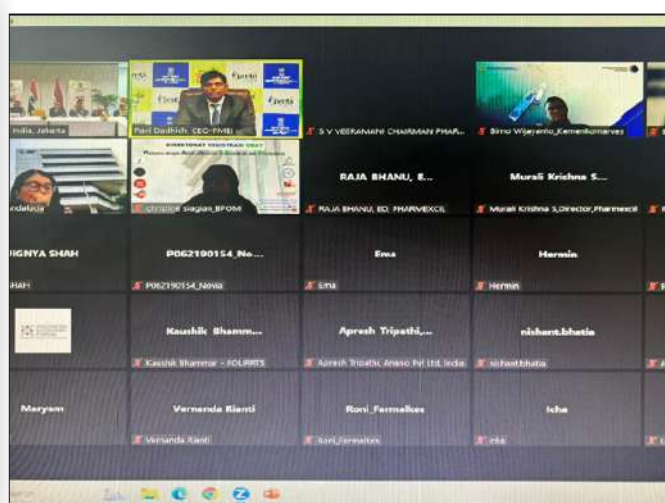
India, Jakarta

Ravi Dadhich, CEO-FMEI

S V VEERAMANI CHAIRMAN PHAR...

Bimo Wijayanto_Kemenkomarves

ndeluja

Christine Siagian_BPOM

RAJA BHANU, E...

RAJA BHANU, ED, PHARMEXCIL

Murali Krishna S...

Murali Krishna S,Director,Pharmexcil

IGNYA SHAH

SHAH

P062190154_No...

P062190154_Novia

Ema

Ema

Hermin

Hermin

Kaushik Bhamm...

Kaushik Bhammar - FOURRTS

Apresh Tripathi,...

Apresh Tripathi, Anano Pvt Ltd, India

nishant.bhatia

nishant.bhatia

Meryam

Vernenda Rienti

Vernanda Rienti

Roni_Farmalkes

Roni_Farmalkes

Icha

icha